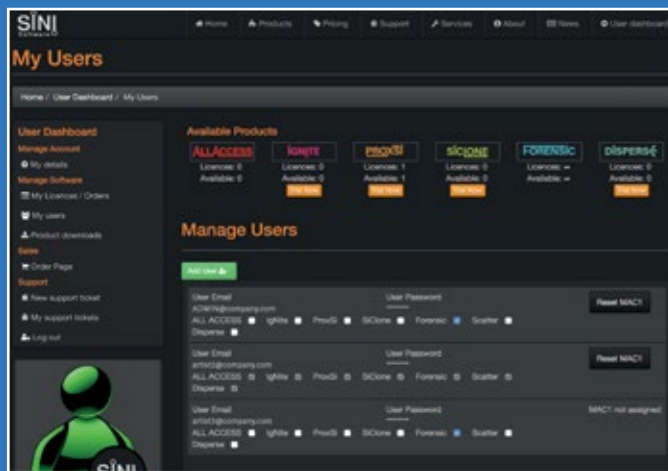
SINI Software

Home Products Pricing Support Services About News User dashboard

My Users

Home / User Dashboard / My Users

User Dashboard
Manage Account
My details
Manage Software
My Licences / Orders
My users
Product downloads
Sales
Order Page
Support
New support ticket
My support tickets
Log out

Available Products

| ALLACCESS | IGNITE | PROXSI | SICLONE | FORENSIC | DISPERSE |
|---|---|---|---|---|---|
| Licences: 0 | Licences: 0 | Licences: 1 | Licences: 0 | Licences: ∞ | Licences: 0 |
| Available: 0 | Available: 0 | Available: 1 | Available: 0 | Available: ∞ | Available: 0 |
| | Trial Now | Trial Now | Trial Now | | Trial Now |

Manage Users

Add User

User Email
ADMIN@company.com
User Password
Reset MAC1
ALL ACCESS Ignite ProxSi SiClone Forensic Scatter
Disperse

User Email
artist2@company.com
User Password
Reset MAC1
ALL ACCESS Ignite ProxSi SiClone Forensic Scatter
Disperse

User Email
artist3@company.com
User Password
MAC1 not assigned
ALL ACCESS Ignite ProxSi SiClone Forensic Scatter
Disperse

SINI